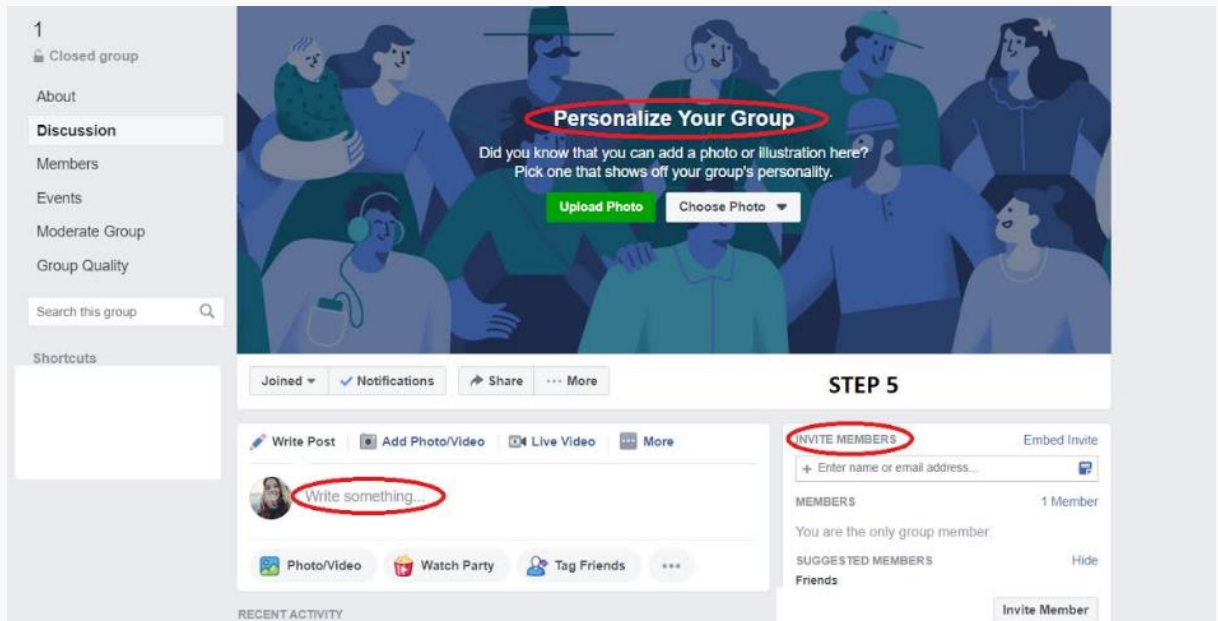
1
Closed group

About
Discussion
Members
Events
Moderate Group
Group Quality

Search this group

Shortcuts

Personalize Your Group

Did you know that you can add a photo or illustration here? Pick one that shows off your group's personality.

Upload Photo
Choose Photo

Joined
Notifications
Share
··· More

STEP 5

Write Post
Add Photo/Video
Live Video
More

Write something...

Photo/Video
Watch Party
Tag Friends
···

RECENT ACTIVITY

INVITE MEMBERS
Embed Invite
+ Enter name or email address...

MEMBERS
1 Member
You are the only group member.

SUGGESTED MEMBERS
Hide
Friends

Invite Member